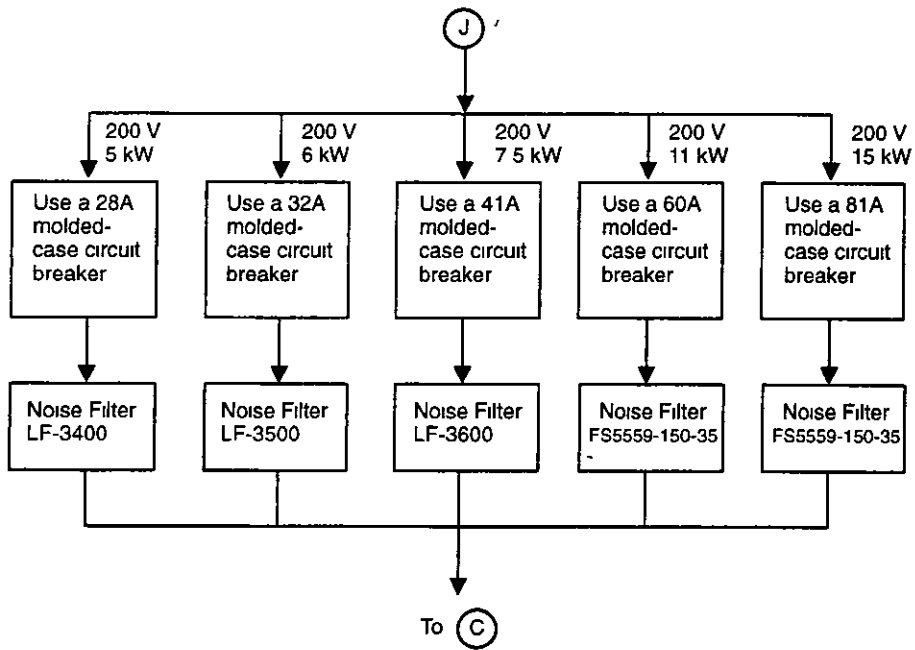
J

200 V
5 kW

200 V
6 kW

200 V
7 5 kW

200 V
11 kW

200 V
15 kW

Use a 28A molded-case circuit breaker

Use a 32A molded-case circuit breaker

Use a 41A molded-case circuit breaker

Use a 60A molded-case circuit breaker

Use a 81A molded-case circuit breaker

Noise Filter LF-3400

Noise Filter LF-3500

Noise Filter LF-3600

Noise Filter FS5559-150-35

Noise Filter FS5559-150-35

To C